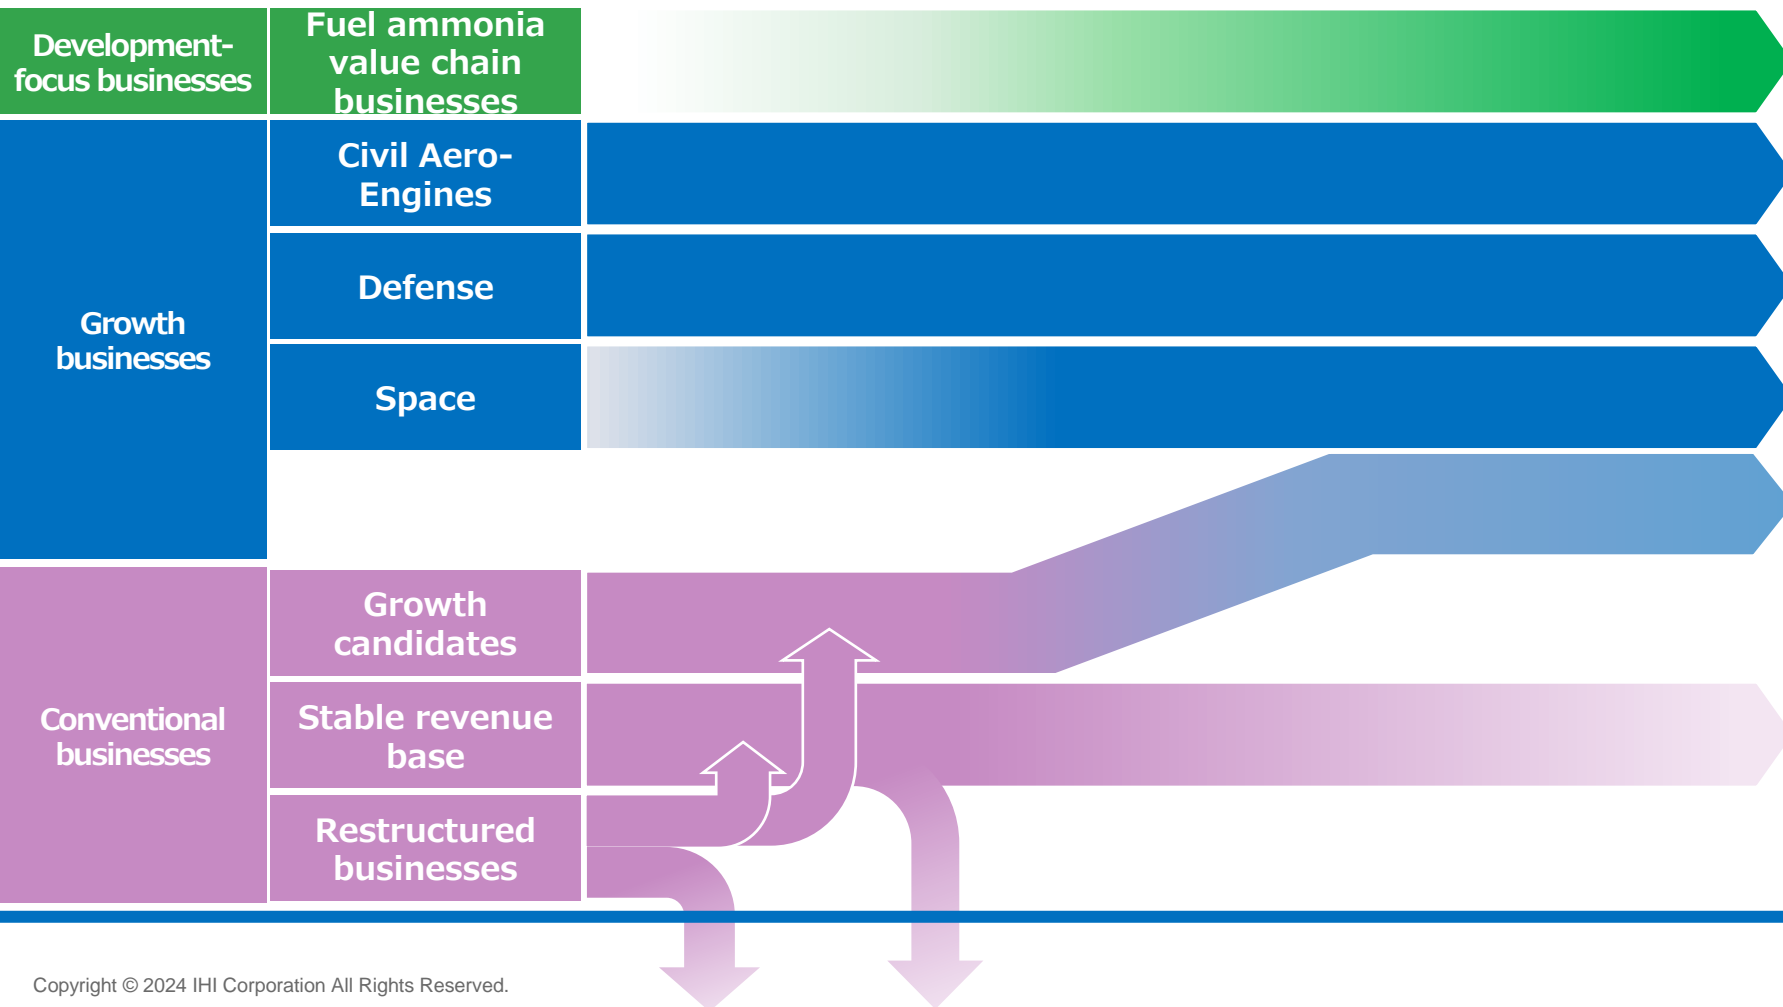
Development-focus businesses

Fuel ammonia value chain businesses

Growth businesses

Civil Aero-Engines

Defense

Space

Conventional businesses

Growth candidates

Stable revenue base

Restructured businesses

Copyright © 2024 IHI Corporation All Rights Reserved.